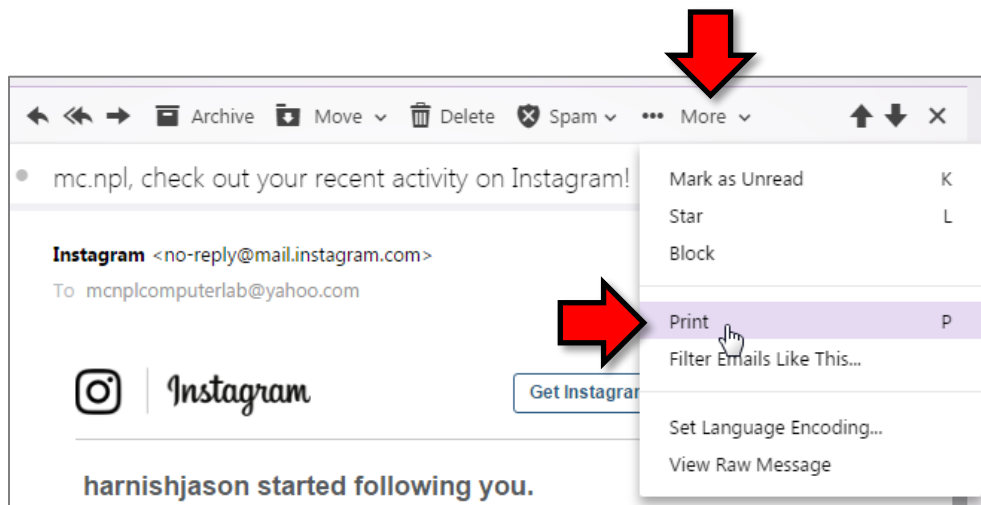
Archive Move Delete Spam More

mc.npl, check out your recent activity on Instagram!

Instagram <no-reply@mail.instagram.com>
To mcnplcomputerlab@yahoo.com

Instagram

Get Instagra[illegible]

harnishjason started following you.

Mark as Unread K
Star L
Block

Print P
Filter Emails Like This...

Set Language Encoding...
View Raw Message